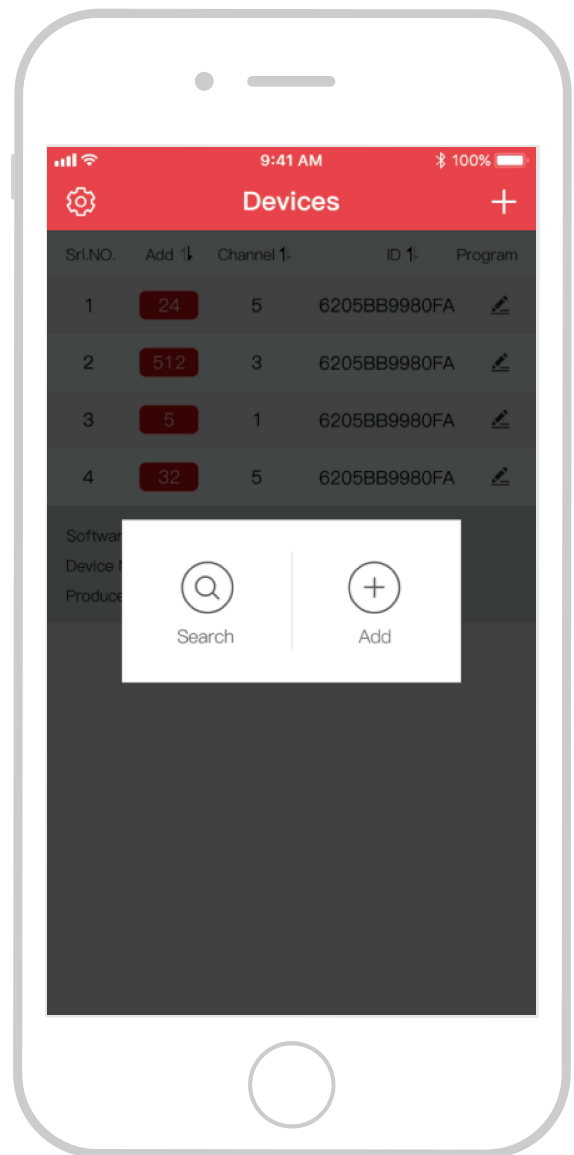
9:41 AM

100%

Devices

| Srl.NO. | Add | Channel | ID | Program |
|---|---|---|---|---|
| 1 | 24 | 5 | 6205BB9980FA | |
| 2 | 512 | 3 | 6205BB9980FA | |
| 3 | 5 | 1 | 6205BB9980FA | |
| 4 | 32 | 5 | 6205BB9980FA | |

Softwar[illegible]

Device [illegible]

Produce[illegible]

Search

Add